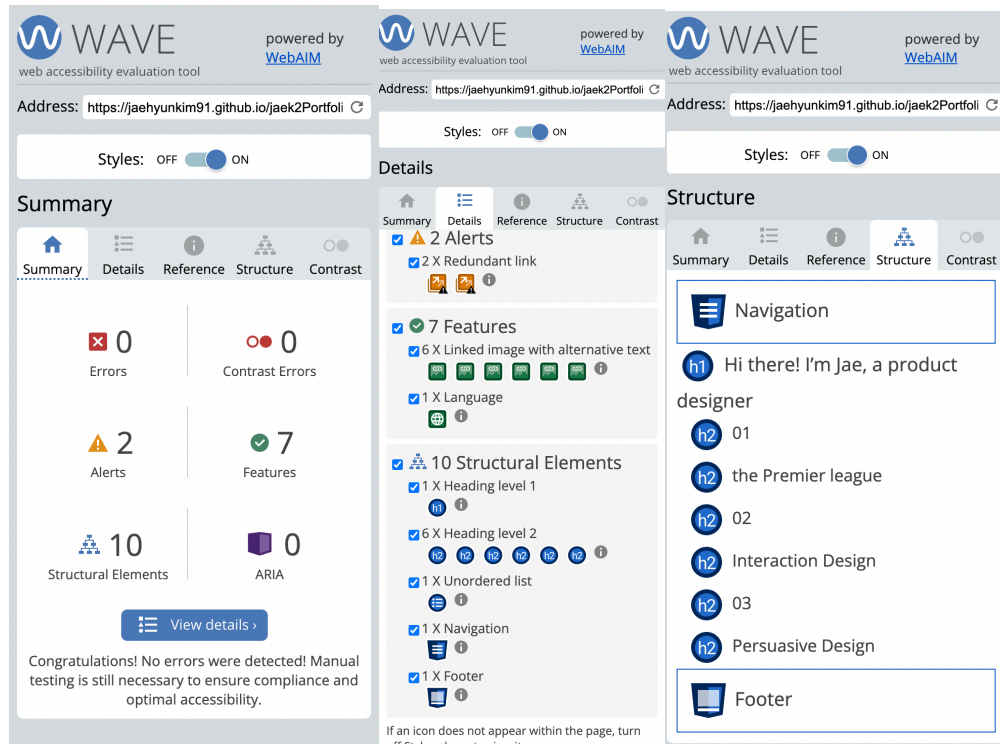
WAVE
web accessibility evaluation tool
powered by WebAIM

Address: https://jaehyunkim91.github.io/jaek2Portfoli

Styles: OFF ON

Summary

Summary Details Reference Structure Contrast

0
Errors

0
Contrast Errors

2
Alerts

7
Features

10
Structural Elements

0
ARIA

View details ›

Congratulations! No errors were detected! Manual testing is still necessary to ensure compliance and optimal accessibility.

WAVE
web accessibility evaluation tool
powered by WebAIM

Address: https://jaehyunkim91.github.io/jaek2Portfoli

Styles: OFF ON

Details

Summary Details Reference Structure Contrast

2 Alerts
2 X Redundant link

7 Features
6 X Linked image with alternative text
1 X Language

10 Structural Elements
1 X Heading level 1
h1
6 X Heading level 2
h2 h2 h2 h2 h2 h2
1 X Unordered list
1 X Navigation
1 X Footer

If an icon does not appear within the page, turn

WAVE
web accessibility evaluation tool
powered by WebAIM

Address: https://jaehyunkim91.github.io/jaek2Portfoli

Styles: OFF ON

Structure

Summary Details Reference Structure Contrast

Navigation
h1 Hi there! I'm Jae, a product designer
h2 01
h2 the Premier league
h2 02
h2 Interaction Design
h2 03
h2 Persuasive Design
Footer